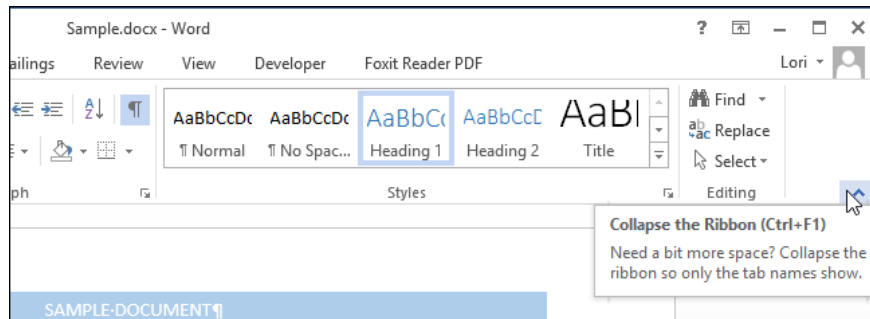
Sample.docx - Word

? — ☐ ✕

ailings Review View Developer Foxit Reader PDF

Lori

AaBbCcDc AaBbCcDc AaBbCc AaBbCcD AaBl

¶ Normal ¶ No Spac... Heading 1 Heading 2 Title

ph Styles

Find

Replace

Select

Editing

Collapse the Ribbon (Ctrl+F1)

Need a bit more space? Collapse the ribbon so only the tab names show.

SAMPLE·DOCUMENT¶